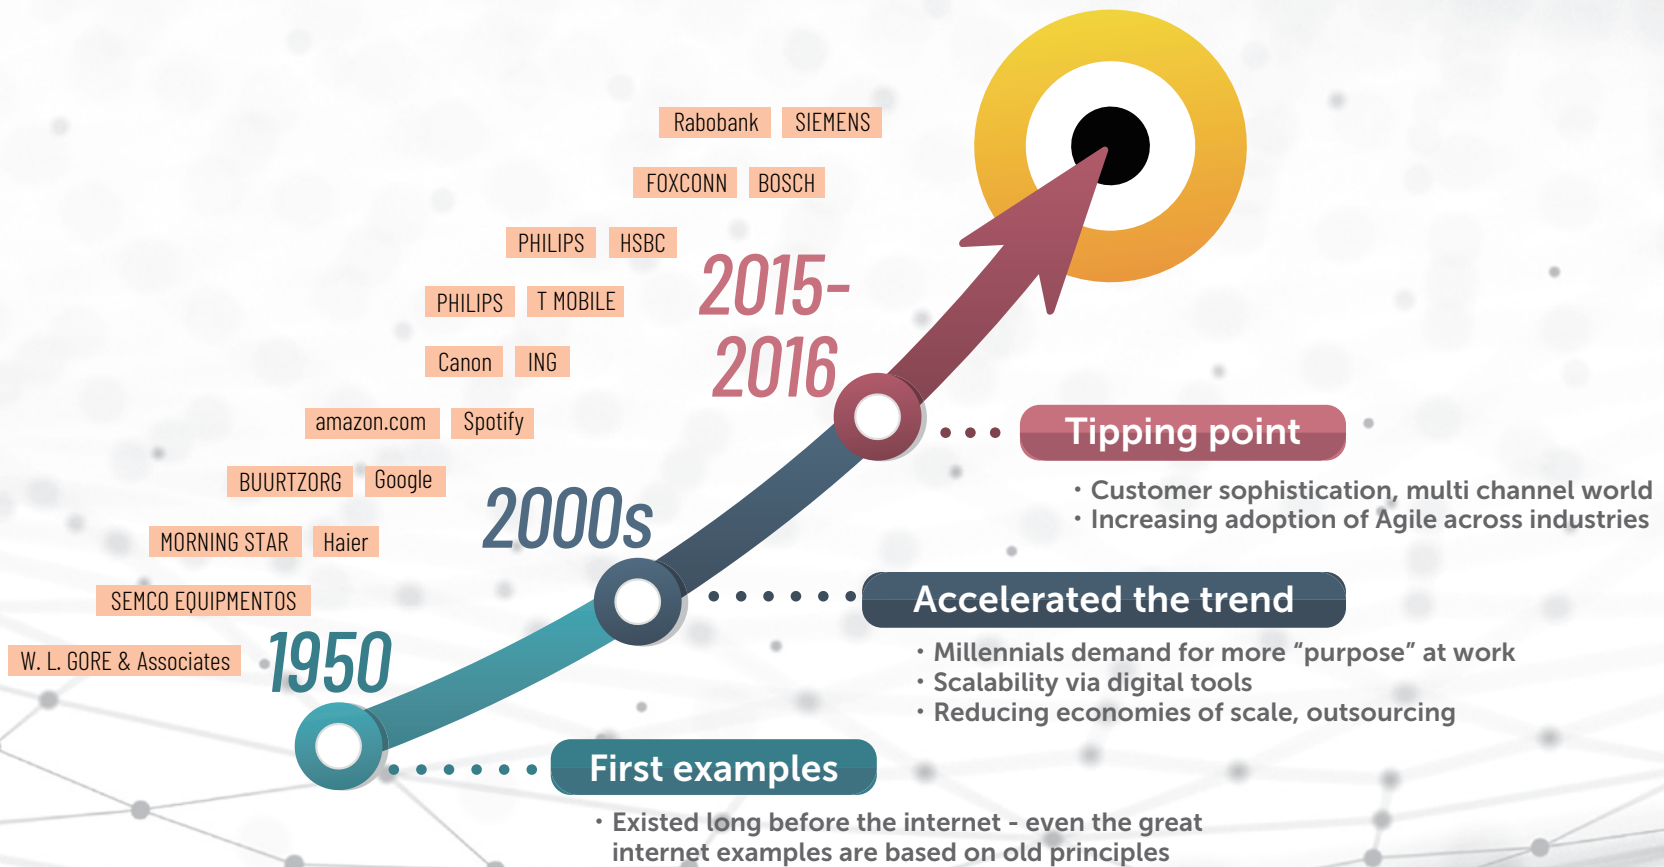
Rabobank SIEMENS

FOXCONN BOSCH

PHILIPS HSBC

PHILIPS T MOBILE

Canon ING

amazon.com Spotify

BUURTZORG Google

MORNING STAR Haier

SEMCO EQUIPMENTOS

W. L. GORE & Associates

2015-2016

2000s

1950

Tipping point

• Customer sophistication, multi channel world
• Increasing adoption of Agile across industries

Accelerated the trend

• Millennials demand for more “purpose” at work
• Scalability via digital tools
• Reducing economies of scale, outsourcing

First examples

• Existed long before the internet - even the great internet examples are based on old principles